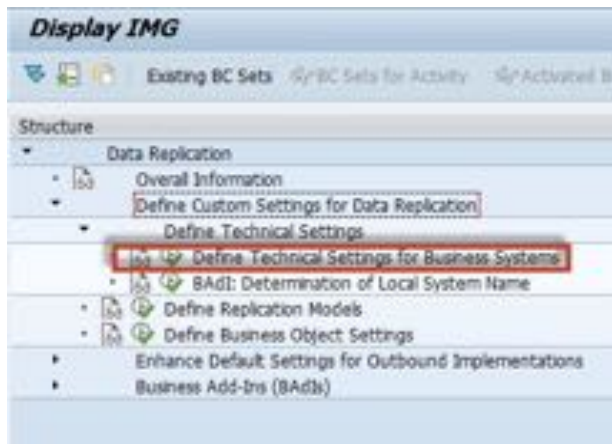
Display IMG

Existing BC Sets  BC Sets for Activity  Activated B

Structure

Data Replication

Overall Information

Define Custom Settings for Data Replication

Define Technical Settings

Define Technical Settings for Business Systems

BAdI: Determination of Local System Name

Define Replication Models

Define Business Object Settings

Enhance Default Settings for Outbound Implementations

Business Add-Ins (BAdIs)